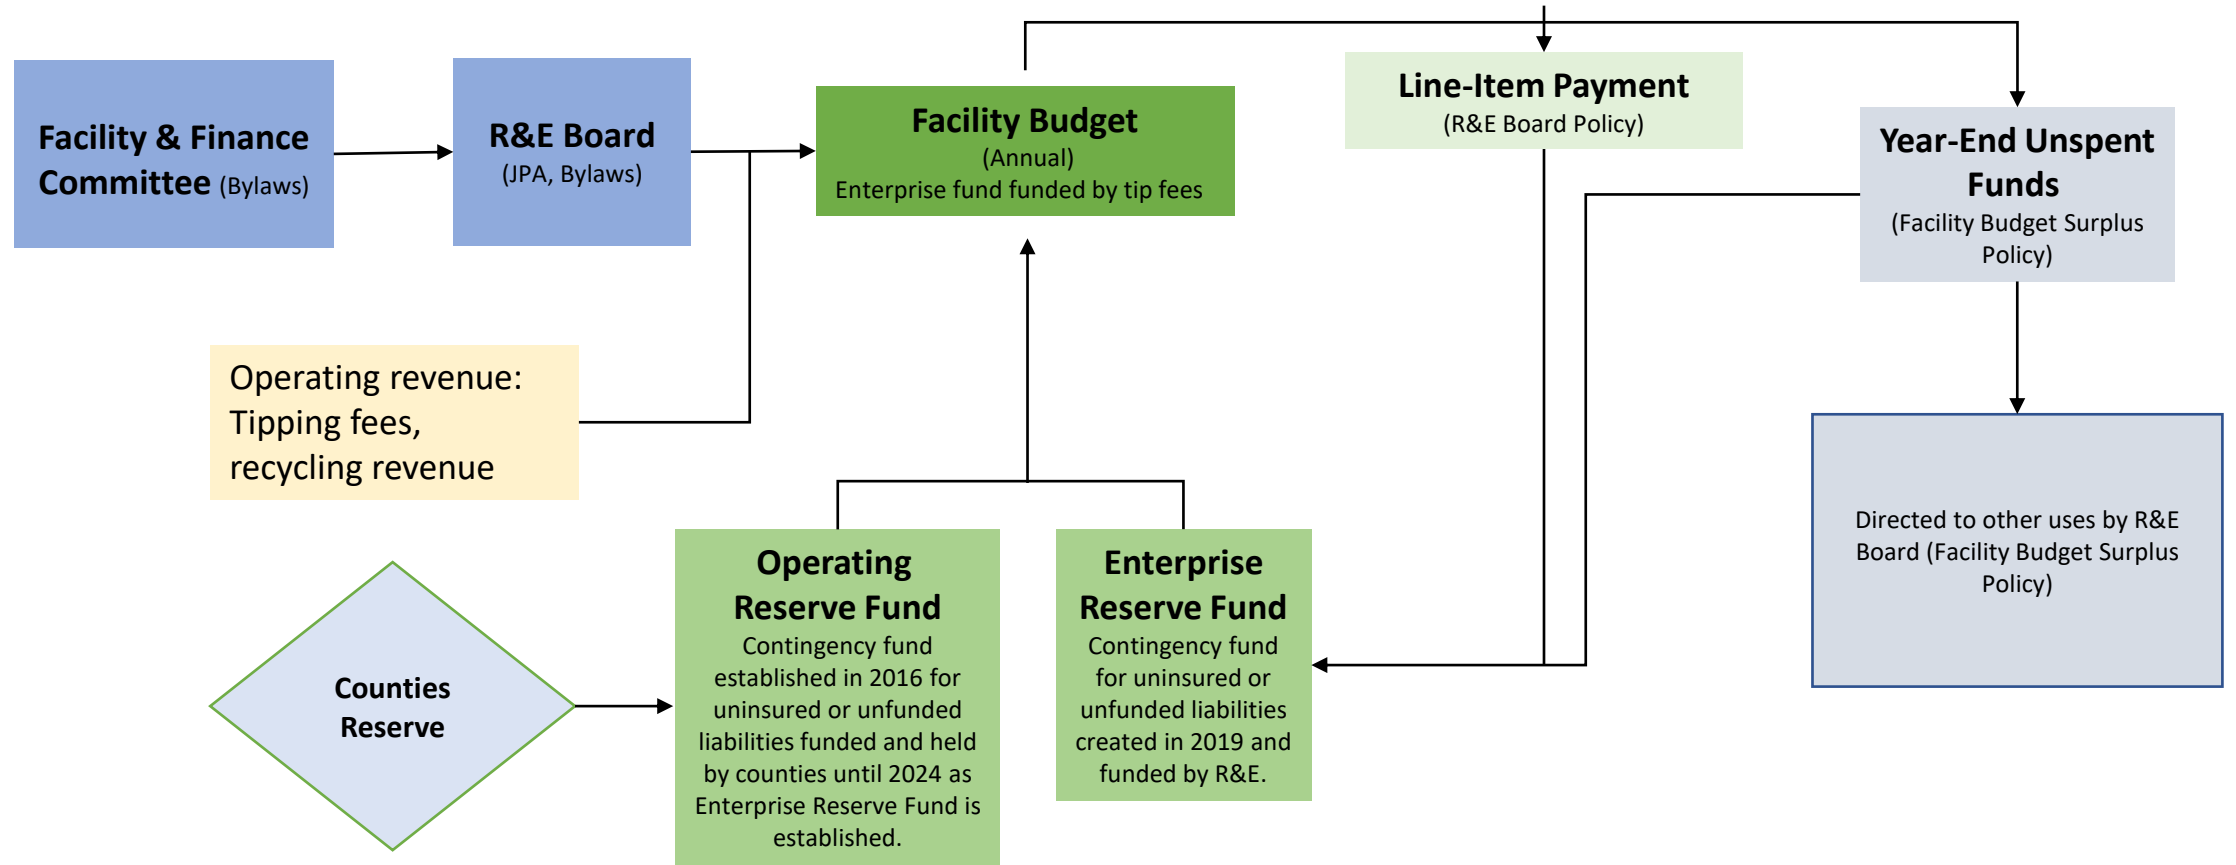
Facility & Finance Committee (Bylaws)

R&E Board
(JPA, Bylaws)

Facility Budget
(Annual)
Enterprise fund funded by tip fees

Line-Item Payment
(R&E Board Policy)

Year-End Unspent Funds
(Facility Budget Surplus Policy)

Operating revenue: Tipping fees, recycling revenue

Directed to other uses by R&E Board (Facility Budget Surplus Policy)

Counties Reserve

Operating Reserve Fund
Contingency fund established in 2016 for uninsured or unfunded liabilities funded and held by counties until 2024 as Enterprise Reserve Fund is established.

Enterprise Reserve Fund
Contingency fund for uninsured or unfunded liabilities created in 2019 and funded by R&E.